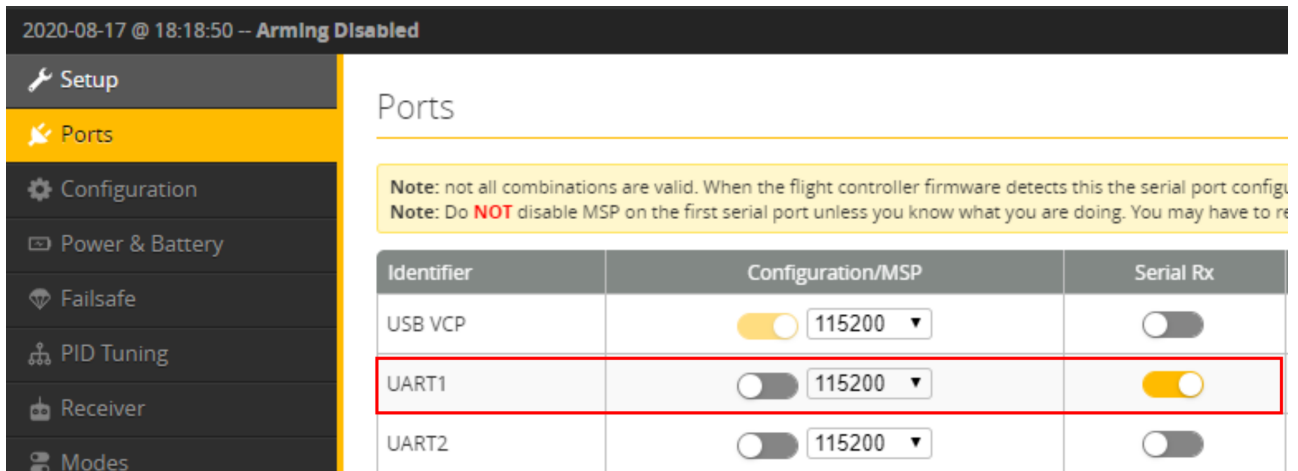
2020-08-17 @ 18:18:50 -- Arming Disabled

Setup
Ports
Configuration
Power & Battery
Failsafe
PID Tuning
Receiver
Modes

Ports

Note: not all combinations are valid. When the flight controller firmware detects this the serial port configu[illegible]
Note: Do NOT disable MSP on the first serial port unless you know what you are doing. You may have to re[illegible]

| Identifier | Configuration/MSP | Serial Rx |
|---|---|---|
| USB VCP | 115200 | |
| UART1 | 115200 | |
| UART2 | 115200 | |